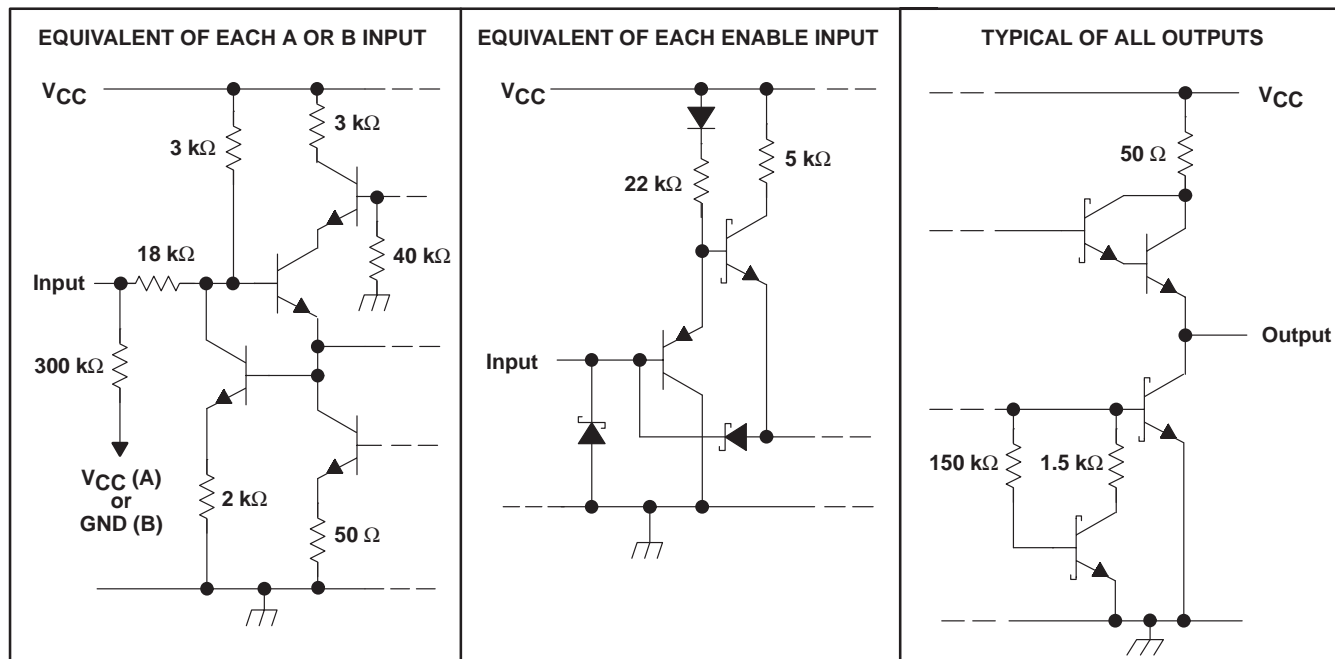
EQUIVALENT OF EACH A OR B INPUT

$V_{CC}$

3 kΩ

3 kΩ

18 kΩ

40 kΩ

Input

300 kΩ

$V_{CC}$ (A) or GND (B)

2 kΩ

50 Ω

EQUIVALENT OF EACH ENABLE INPUT

$V_{CC}$

22 kΩ

5 kΩ

Input

TYPICAL OF ALL OUTPUTS

$V_{CC}$

50 Ω

Output

150 kΩ

1.5 kΩ